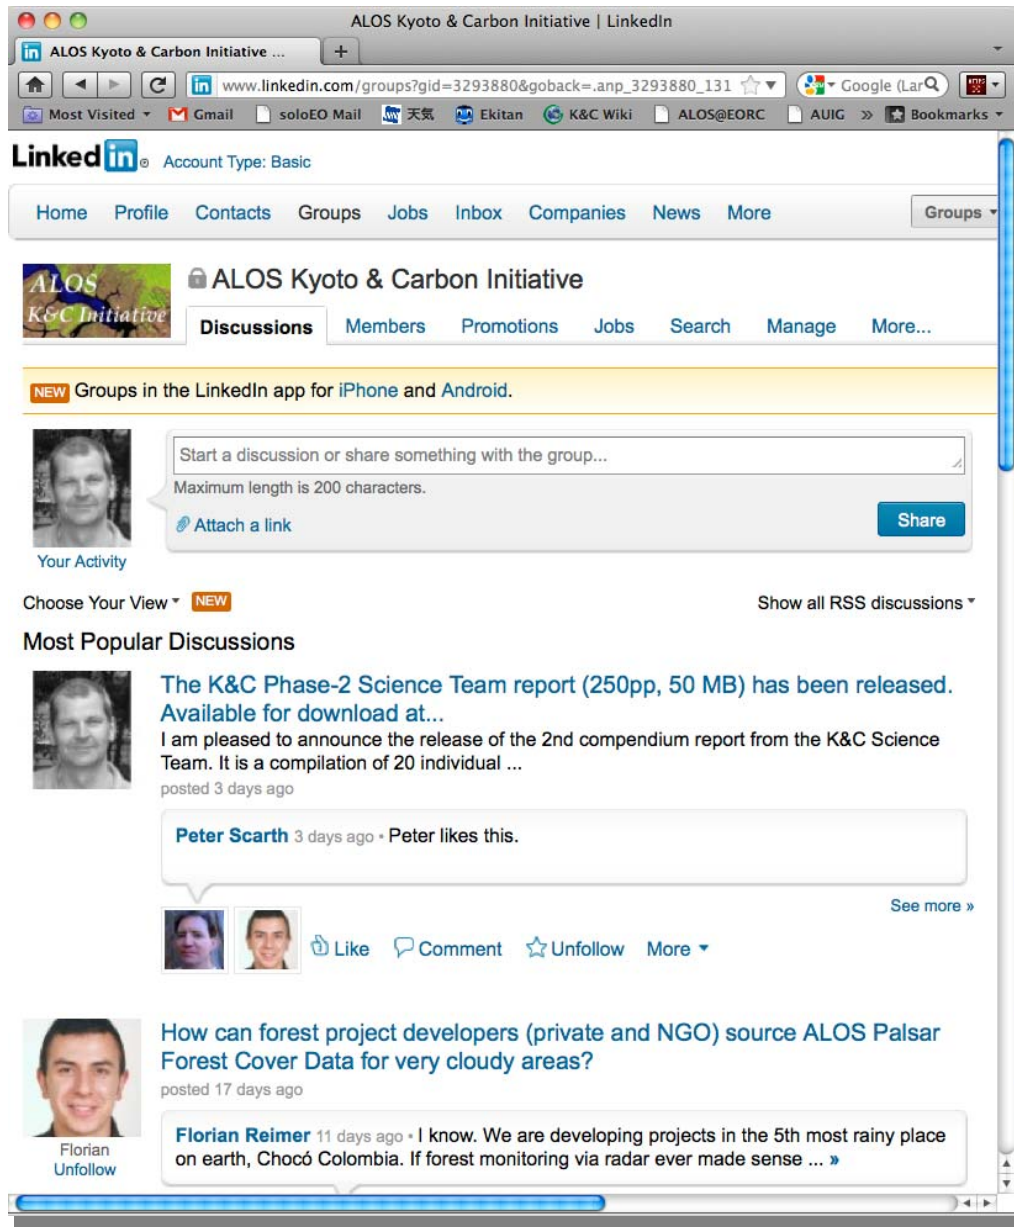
ALOS Kyoto & Carbon Initiative | LinkedIn

ALOS Kyoto & Carbon Initiative ...

www.linkedin.com/groups?gid=3293880&goback=.anp_3293880_131

Google (Lar

Most Visited Gmail soloEO Mail 天気 Ekitan K&C Wiki ALOS@EORC AUIG » Bookmarks

LinkedIn Account Type: Basic

Home Profile Contacts Groups Jobs Inbox Companies News More Groups

ALOS K&C Initiative

ALOS Kyoto & Carbon Initiative

Discussions Members Promotions Jobs Search Manage More...

NEW Groups in the LinkedIn app for iPhone and Android.

Start a discussion or share something with the group...

Maximum length is 200 characters.

Attach a link

Share

Your Activity

Choose Your View NEW

Show all RSS discussions

Most Popular Discussions

The K&C Phase-2 Science Team report (250pp, 50 MB) has been released. Available for download at...

I am pleased to announce the release of the 2nd compendium report from the K&C Science Team. It is a compilation of 20 individual ...

posted 3 days ago

Peter Scarth 3 days ago • Peter likes this.

See more »

Like Comment Unfollow More

How can forest project developers (private and NGO) source ALOS Palsar Forest Cover Data for very cloudy areas?

posted 17 days ago

Florian Unfollow

Florian Reimer 11 days ago • I know. We are developing projects in the 5th most rainy place on earth, Chocó Colombia. If forest monitoring via radar ever made sense ... »